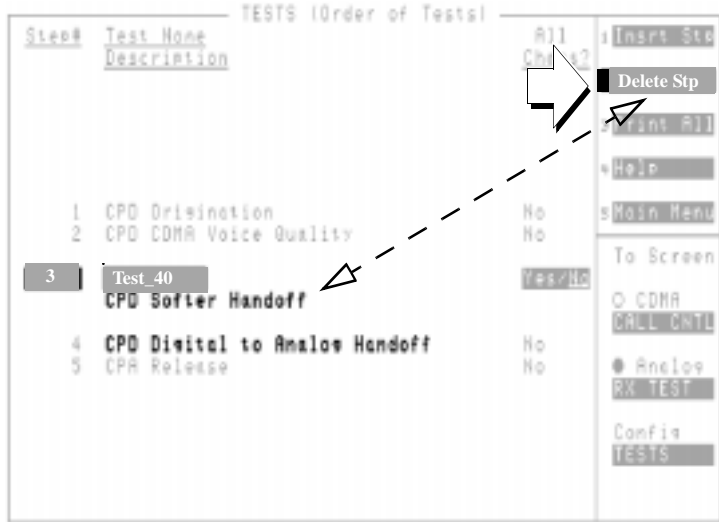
TESTS (Order of Tests)

Step# Test Name Description

All Chan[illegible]2

1 Insrt Stp

Delete Stp

3 Print All

4 Help

5 Main Menu

1 CPO Origination No
2 CPO CDMA Voice Quality No

3 Test_40
CPO Softer Handoff Yes/No

4 CPO Digital to Analog Handoff No
5 CPA Release No

To Screen

○ CDMA
CALL CNTL

● Analog
RX TEST

Config
TESTS